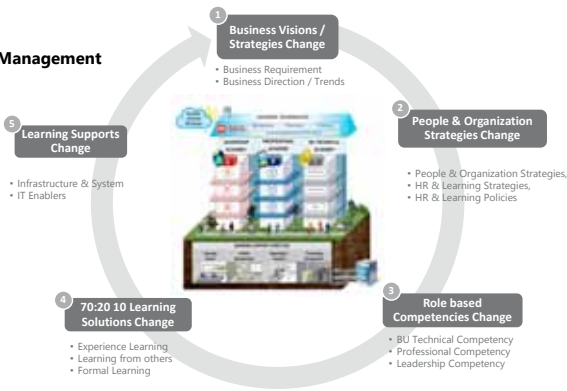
Management

1
Business Visions / Strategies Change
• Business Requirement
• Business Direction / Trends

2
People & Organization Strategies Change
• People & Organization Strategies,
• HR & Learning Strategies,
• HR & Learning Policies

3
Role based Competencies Change
• BU Technical Competency
• Professional Competency
• Leadership Competency

4
70:20 10 Learning Solutions Change
• Experience Learning
• Learning from others
• Formal Learning

5
Learning Supports Change
• Infrastructure & System
• IT Enablers